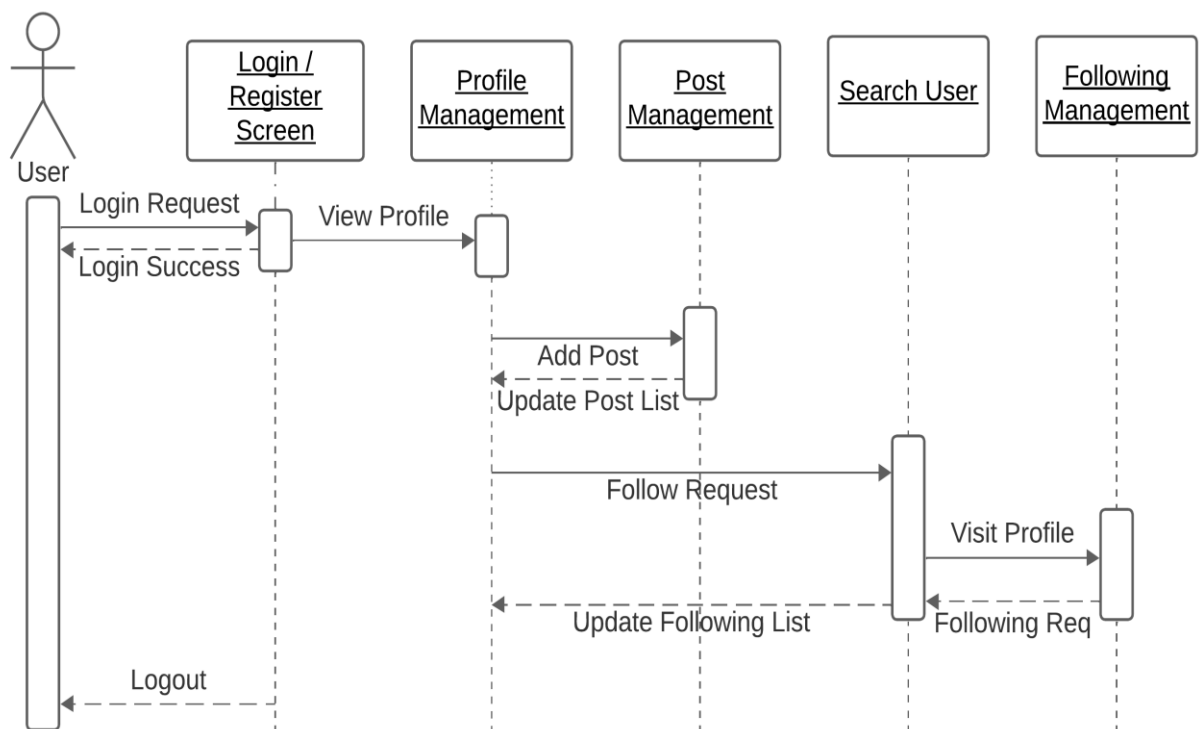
User

Login / Register Screen

Profile Management

Post Management

Search User

Following Management

Login Request

Login Success

View Profile

Add Post

Update Post List

Follow Request

Visit Profile

Update Following List

Following Req

Logout